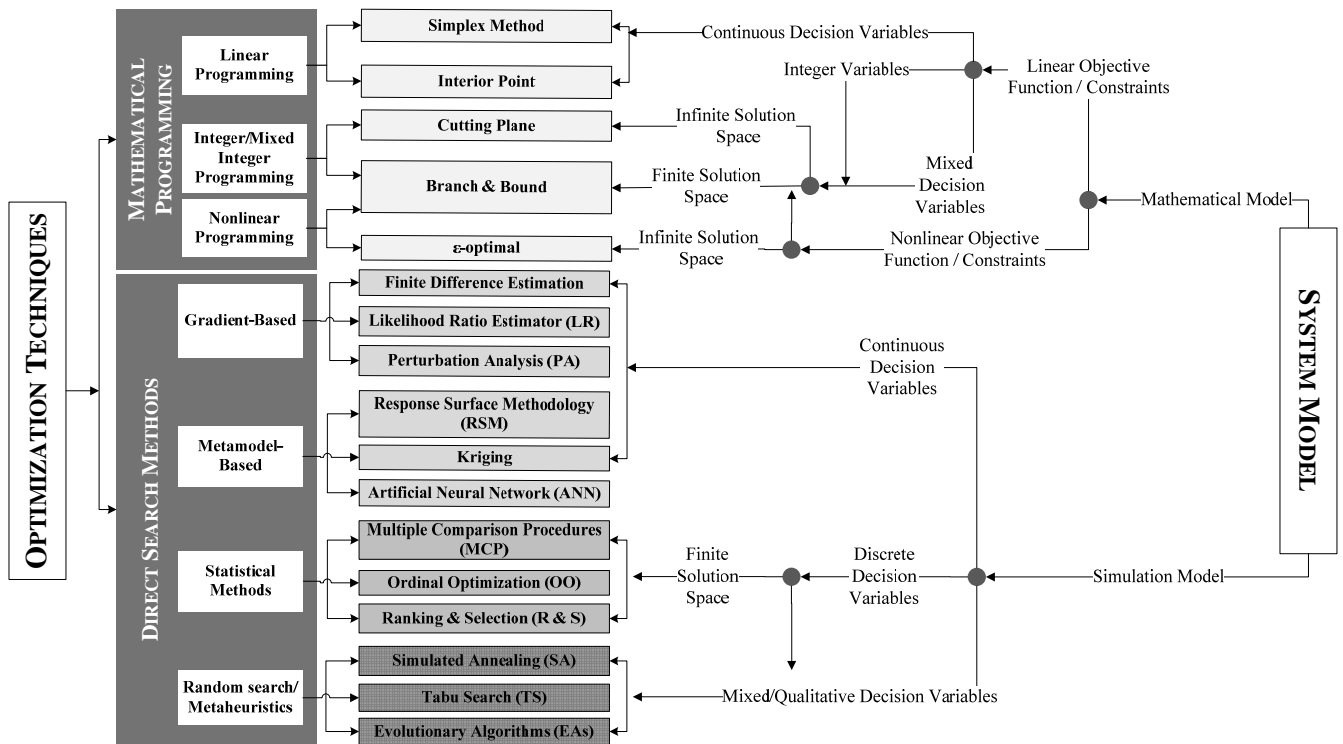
OPTIMIZATION TECHNIQUES

MATHEMATICAL PROGRAMMING

Linear Programming

Integer/Mixed Integer Programming

Nonlinear Programming

Simplex Method

Interior Point

Cutting Plane

Branch & Bound

ε-optimal

Continuous Decision Variables

Integer Variables

Linear Objective Function / Constraints

Infinite Solution Space

Finite Solution Space

Mixed Decision Variables

Mathematical Model

Infinite Solution Space

Nonlinear Objective Function / Constraints

DIRECT SEARCH METHODS

Gradient-Based

Finite Difference Estimation

Likelihood Ratio Estimator (LR)

Perturbation Analysis (PA)

Metamodel-Based

Response Surface Methodology (RSM)

Kriging

Artificial Neural Network (ANN)

Continuous Decision Variables

SYSTEM MODEL

Statistical Methods

Multiple Comparison Procedures (MCP)

Ordinal Optimization (OO)

Ranking & Selection (R & S)

Finite Solution Space

Discrete Decision Variables

Simulation Model

Random search/ Metaheuristics

Simulated Annealing (SA)

Tabu Search (TS)

Evolutionary Algorithms (EAs)

Mixed/Qualitative Decision Variables